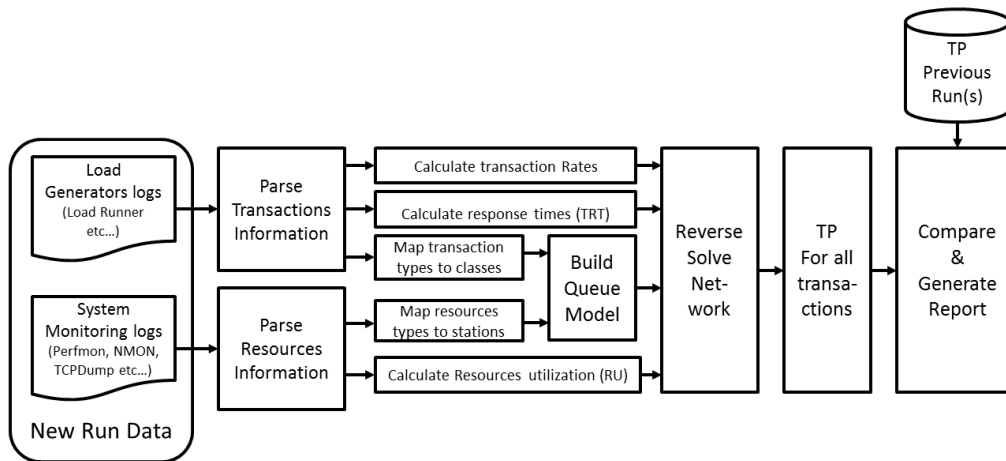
TP Previous Run(s)

Load Generators logs (Load Runner etc...)

System Monitoring logs (Perfmon, NMON, TCPDump etc...)

New Run Data

Parse Transactions Information

Parse Resources Information

Calculate transaction Rates

Calculate response times (TRT)

Map transaction types to classes

Map resources types to stations

Calculate Resources utilization (RU)

Build Queue Model

Reverse Solve Network

TP For all transactions

Compare & Generate Report